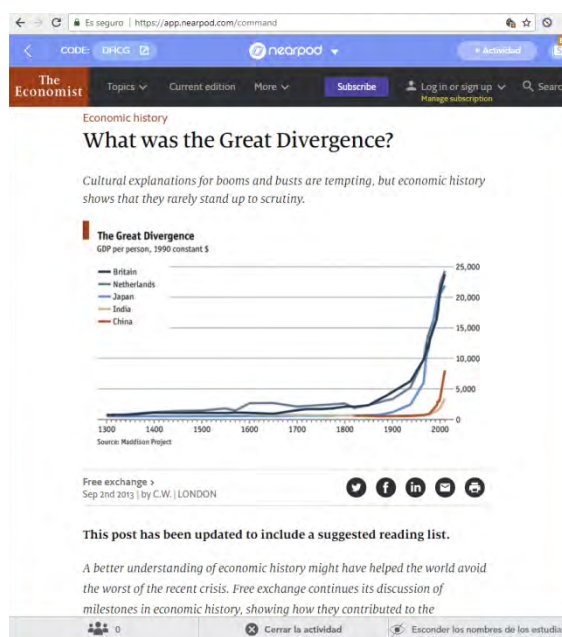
Es seguro | https://app.nearpod.com/command

CODE: DHCG

nearpod

+ Actividad

The Economist

Topics

Current edition

More

Subscribe

Log in or sign up

Manage subscription

Search

Economic history

What was the Great Divergence?

Cultural explanations for booms and busts are tempting, but economic history shows that they rarely stand up to scrutiny.

The Great Divergence

GDP per person, 1990 constant $

Britain
Netherlands
Japan
India
China

25,000
20,000
15,000
10,000
5,000
0

1300 1400 1500 1600 1700 1800 1900 2000

Source: Maddison Project

Free exchange ›
Sep 2nd 2013 | by C.W. | LONDON

This post has been updated to include a suggested reading list.

A better understanding of economic history might have helped the world avoid the worst of the recent crisis. Free exchange continues its discussion of milestones in economic history, showing how they contributed to the

0

Cerrar la actividad

Esconder los nombres de los estudia